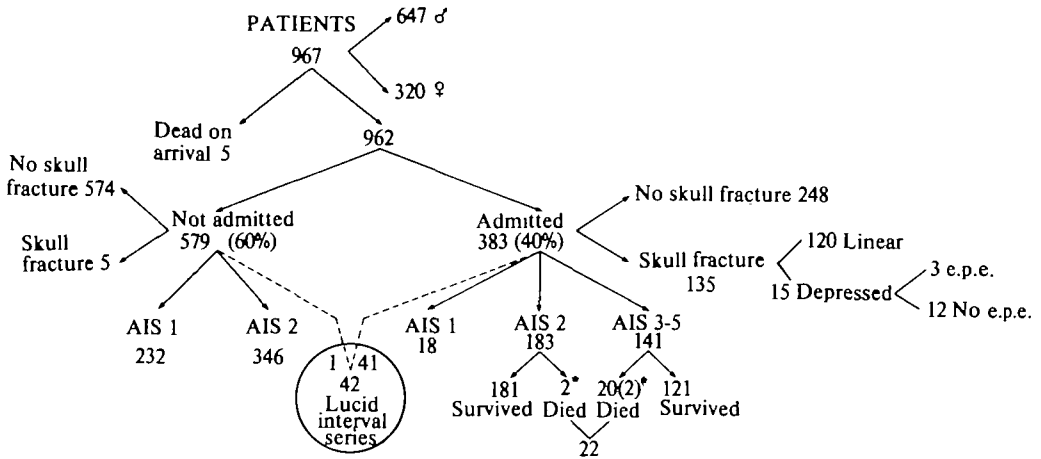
PATIENTS
967
647 ♂
320 ♀
Dead on arrival 5
962
No skull fracture 574
Skull fracture 5
Not admitted
579 (60%)
Admitted
383 (40%)
No skull fracture 248
Skull fracture
135
120 Linear
15 Depressed
3 e.p.e.
12 No e.p.e.
AIS 1
232
AIS 2
346
1 41
42
Lucid interval series
AIS 1
18
AIS 2
183
AIS 3-5
141
181
Survived
2*
Died
20(2)*
Died
121
Survived
22